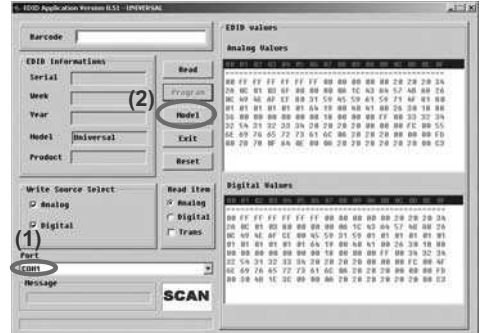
EDID Application Version 0.51 - UNIVERSAL

Barcode

EDID Informations

Serial

Week

Year

Model Universal

Product

Read

Program

(2)

Model

Exit

Reset

Write Source Select

Analog

Digital

Read Item

Analog

Digital

Trans

(1)

Port

COM1

Message

SCAN

EDID Values

Analog Values

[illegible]

Digital Values

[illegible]